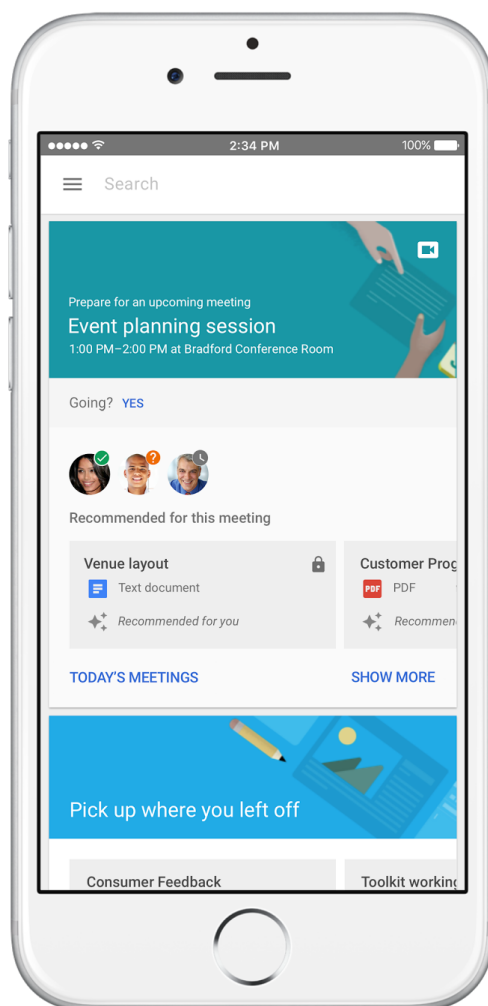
2:34 PM
100%

Search

Prepare for an upcoming meeting
Event planning session
1:00 PM–2:00 PM at Bradford Conference Room

Going? YES

Recommended for this meeting

Venue layout
Text document
Recommended for you

Customer Prog
PDF
PDF
Recommend

TODAY'S MEETINGS
SHOW MORE

Pick up where you left off

Consumer Feedback
Toolkit working